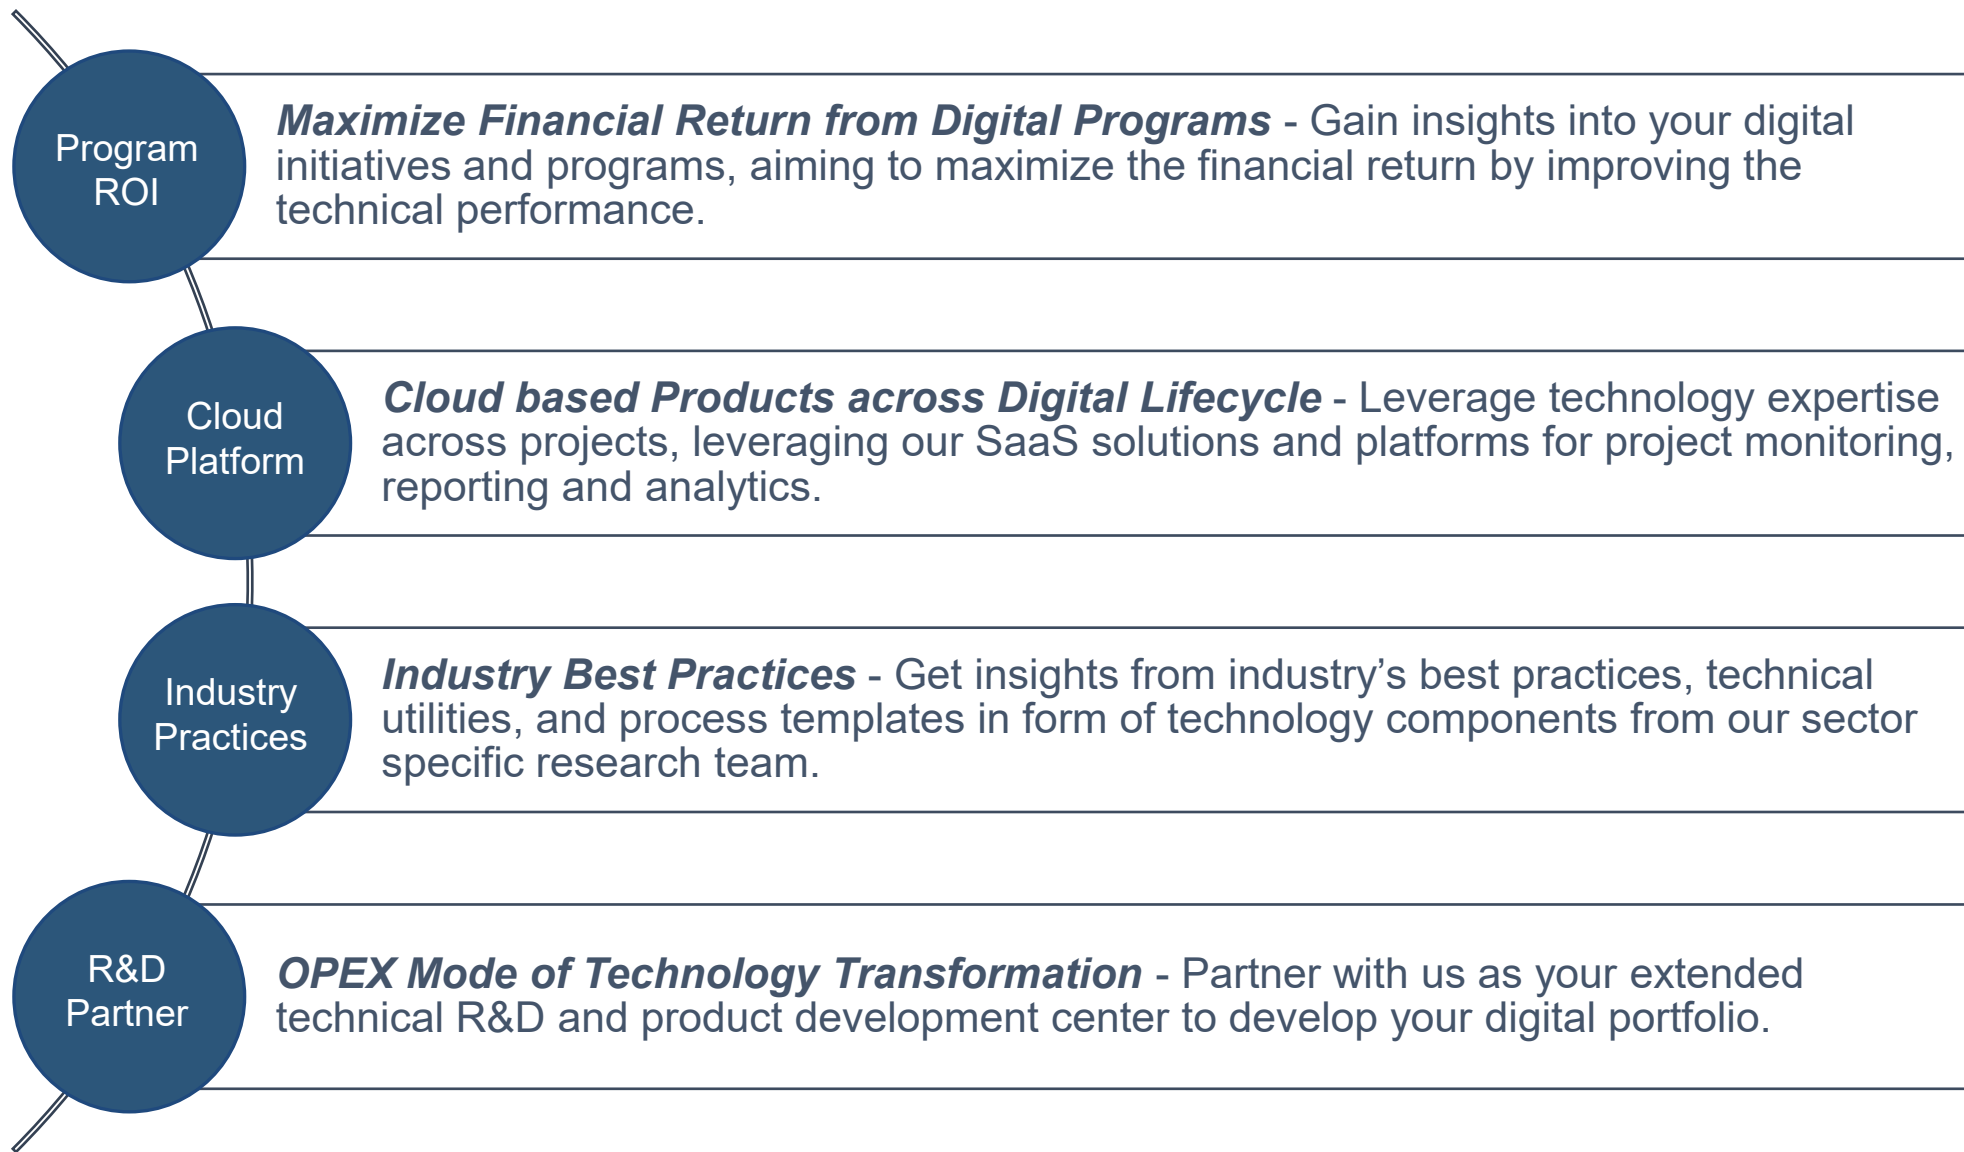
Program ROI

Maximize Financial Return from Digital Programs - Gain insights into your digital initiatives and programs, aiming to maximize the financial return by improving the technical performance.

Cloud Platform

Cloud based Products across Digital Lifecycle - Leverage technology expertise across projects, leveraging our SaaS solutions and platforms for project monitoring, reporting and analytics.

Industry Practices

Industry Best Practices - Get insights from industry's best practices, technical utilities, and process templates in form of technology components from our sector specific research team.

R&D Partner

OPEX Mode of Technology Transformation - Partner with us as your extended technical R&D and product development center to develop your digital portfolio.